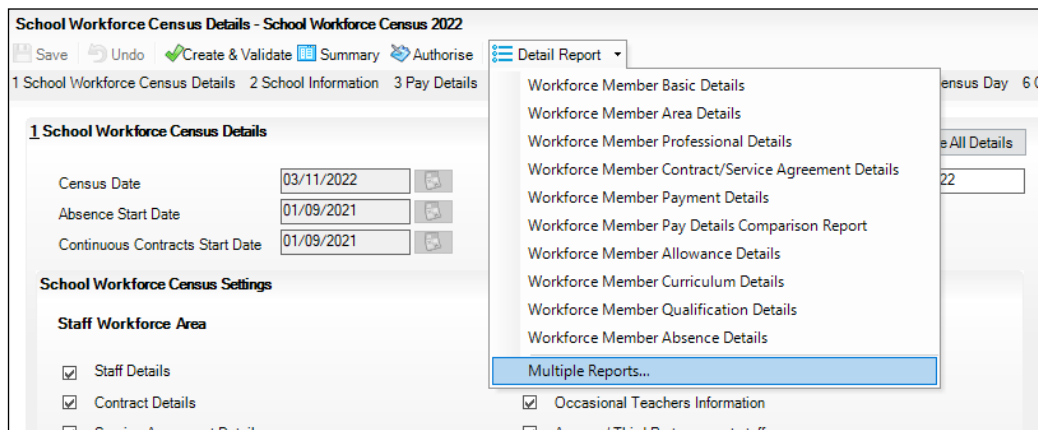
School Workforce Census Details - School Workforce Census 2022

Save Undo Create & Validate Summary Authorise Detail Report

1 School Workforce Census Details 2 School Information 3 Pay Details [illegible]ensus Day 6 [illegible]

1 School Workforce Census Details

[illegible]e All Details

Census Date 03/11/2022

Absence Start Date 01/09/2021

Continuous Contracts Start Date 01/09/2021

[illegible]22

School Workforce Census Settings

Staff Workforce Area

Staff Details

Contract Details

Occasional Teachers Information

Workforce Member Basic Details
Workforce Member Area Details
Workforce Member Professional Details
Workforce Member Contract/Service Agreement Details
Workforce Member Payment Details
Workforce Member Pay Details Comparison Report
Workforce Member Allowance Details
Workforce Member Curriculum Details
Workforce Member Qualification Details
Workforce Member Absence Details
Multiple Reports...